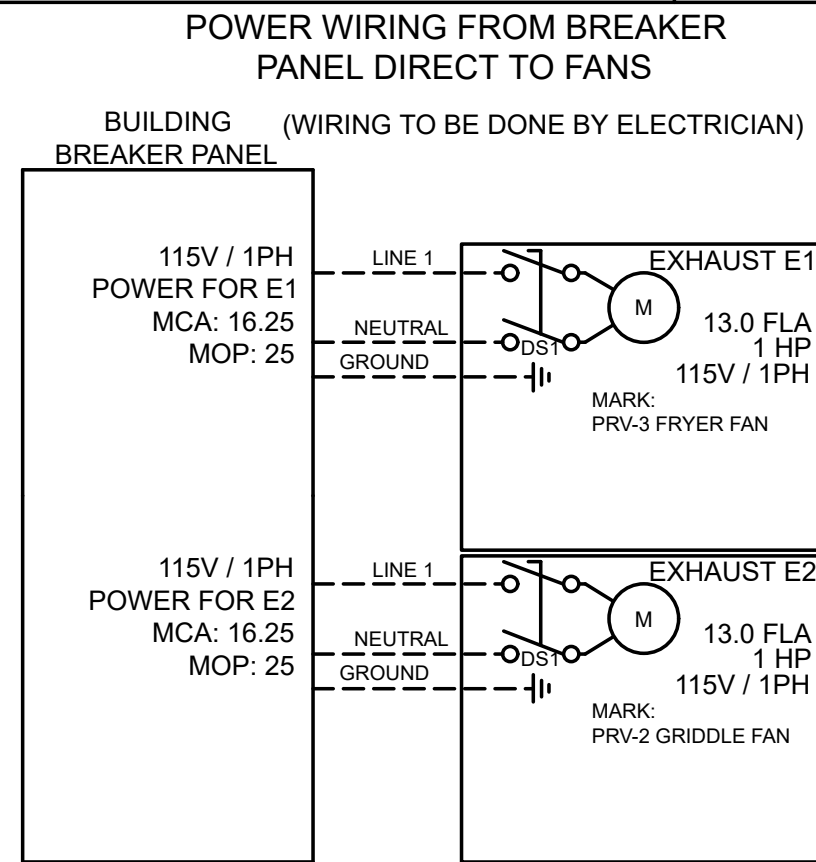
POWER WIRING FROM BREAKER PANEL DIRECT TO FANS

BUILDING BREAKER PANEL

(WIRING TO BE DONE BY ELECTRICIAN)

115V / 1PH
POWER FOR E1
MCA: 16.25
MOP: 25

LINE 1
NEUTRAL
GROUND

DS1
M

EXHAUST E1
13.0 FLA
1 HP
115V / 1PH
MARK:
PRV-3 FRYER FAN

115V / 1PH
POWER FOR E2
MCA: 16.25
MOP: 25

LINE 1
NEUTRAL
GROUND

DS1
M

EXHAUST E2
13.0 FLA
1 HP
115V / 1PH
MARK:
PRV-2 GRIDDLE FAN